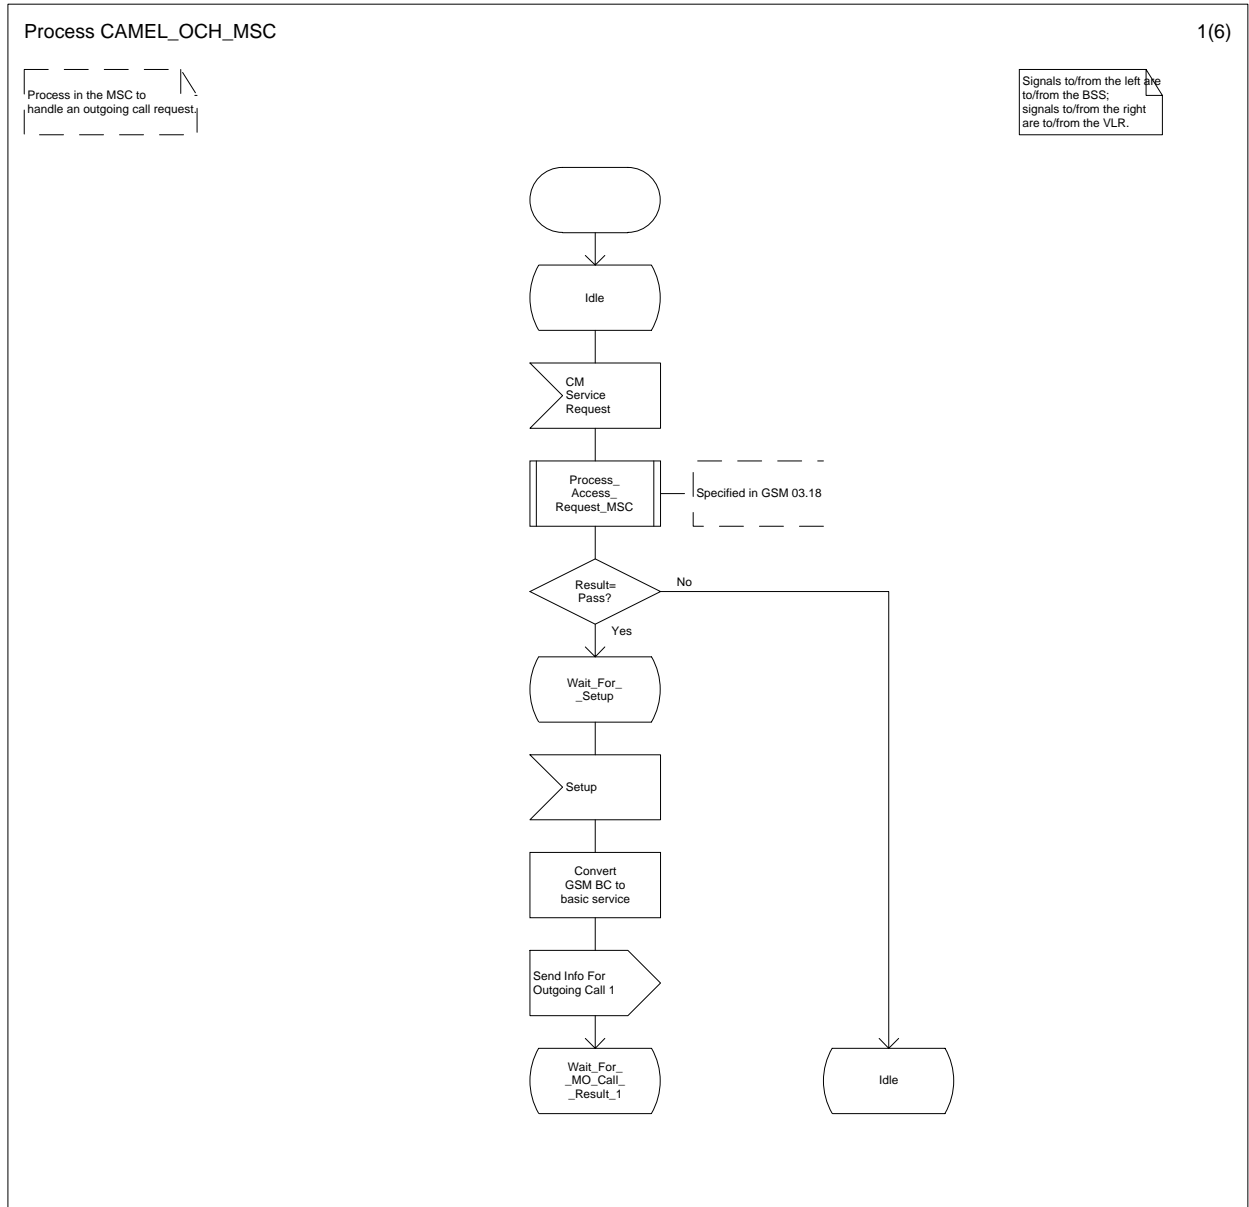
Process CAMEL_OCH_MSC

1(6)

Process in the MSC to handle an outgoing call request.

Signals to/from the left are to/from the BSS; signals to/from the right are to/from the VLR.

Idle

CM Service Request

Process_ Access_ Request_MSC

Specified in GSM 03.18

Result= Pass?

No

Yes

Wait_For_ _Setup

Setup

Convert GSM BC to basic service

Send Info For Outgoing Call 1

Wait_For_ _MO_Call_ _Result_1

Idle